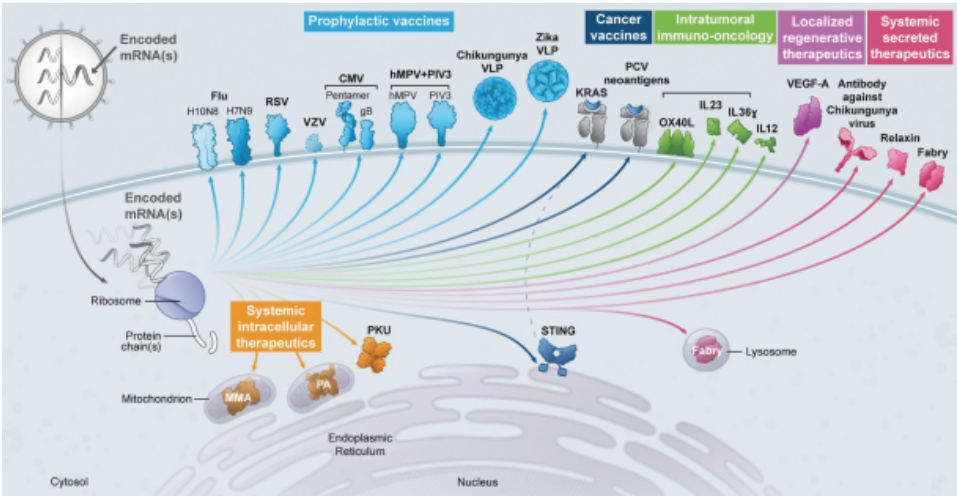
Encoded mRNA(s)

Prophylactic vaccines

Cancer vaccines

Intratumoral immuno-oncology

Localized regenerative therapeutics

Systemic secreted therapeutics

Flu
H10N8 H7N9

RSV

VZV

CMV
Pentamer gB

hMPV+PIV3
hMPV PIV3

Chikungunya VLP

Zika VLP

KRAS

PCV neoantigens

OX40L

IL23

IL36γ

IL12

VEGF-A

Antibody against Chikungunya virus

Relaxin

Fabry

Encoded mRNA(s)

Ribosome

Protein chain(s)

Systemic intracellular therapeutics

PKU

STING

Fabry

Lysosome

Mitochondrion

MMA

PA

Endoplasmic Reticulum

Cytosol

Nucleus